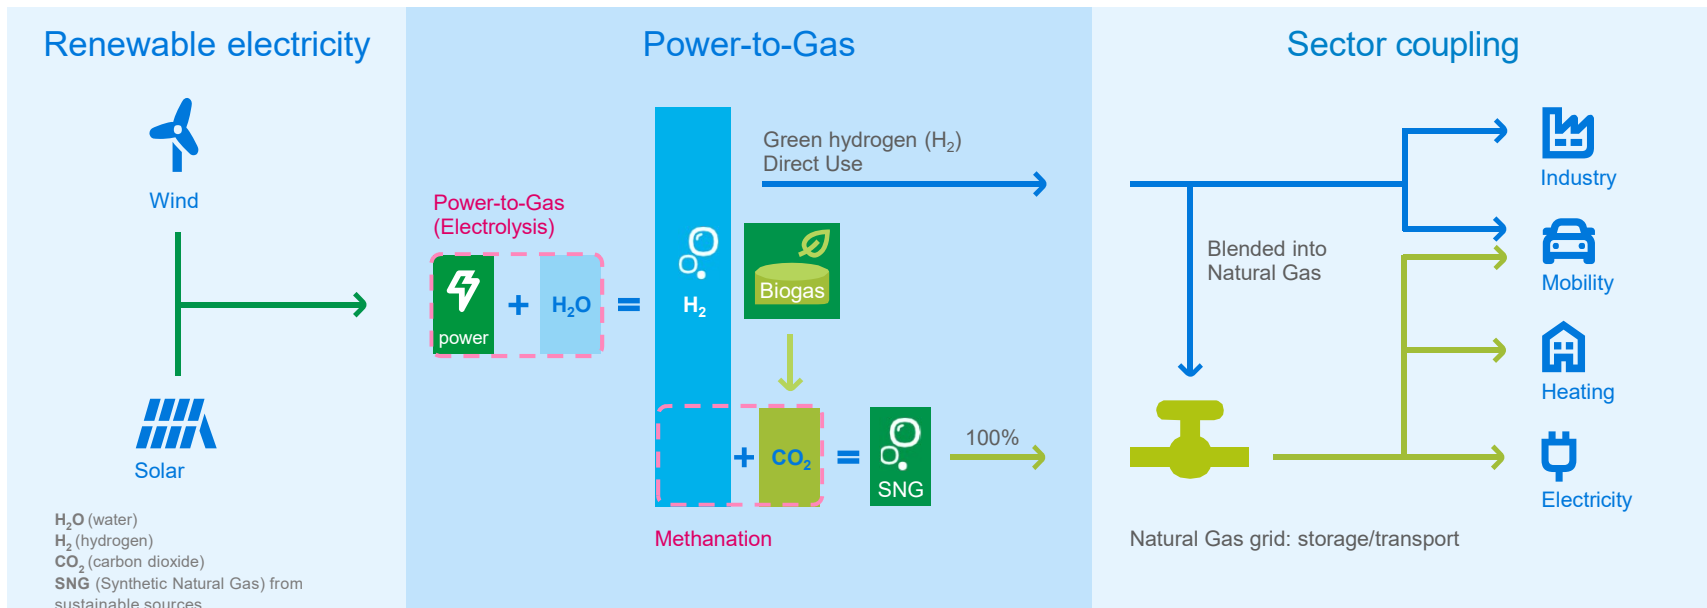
Renewable electricity

Wind

Solar

$H_2O$ (water)
$H_2$ (hydrogen)
$CO_2$ (carbon dioxide)
SNG (Synthetic Natural Gas) from sustainable sources

Power-to-Gas

Power-to-Gas (Electrolysis)

power + $H_2O$ = $H_2$

Green hydrogen ($H_2$) Direct Use

Biogas

+ $CO_2$ = SNG

100%

Methanation

Sector coupling

Blended into Natural Gas

Industry

Mobility

Heating

Electricity

Natural Gas grid: storage/transport